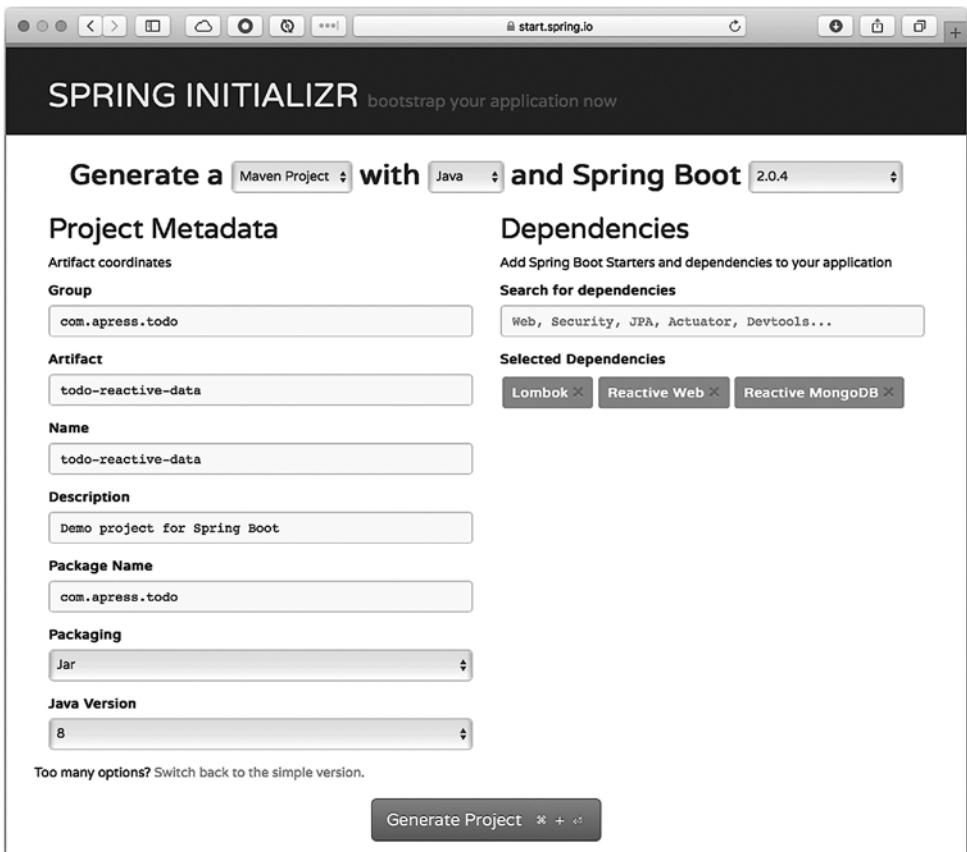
start.spring.io

SPRING INITIALIZR bootstrap your application now

Generate a Maven Project with Java and Spring Boot 2.0.4

Project Metadata
Artifact coordinates
Group
com.apress.todo
Artifact
todo-reactive-data
Name
todo-reactive-data
Description
Demo project for Spring Boot
Package Name
com.apress.todo
Packaging
Jar
Java Version
8

Too many options? Switch back to the simple version.

Dependencies
Add Spring Boot Starters and dependencies to your application
Search for dependencies
Web, Security, JPA, Actuator, Devtools...
Selected Dependencies
Lombok × Reactive Web × Reactive MongoDB ×

Generate Project ⌘ + ⏎